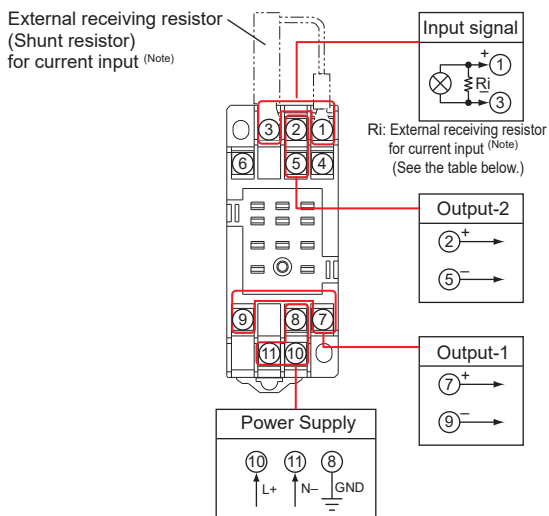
External receiving resistor (Shunt resistor) for current input (Note)

Input signal
+
①
Ri
–
③

Ri: External receiving resistor for current input (Note) (See the table below.)

3 2 1
6 5 4

Output-2
②+
⑤–

9 8 7
11 10

Output-1
⑦+
⑨–

Power Supply
⑩ L+
⑪ N–
⑧ GND